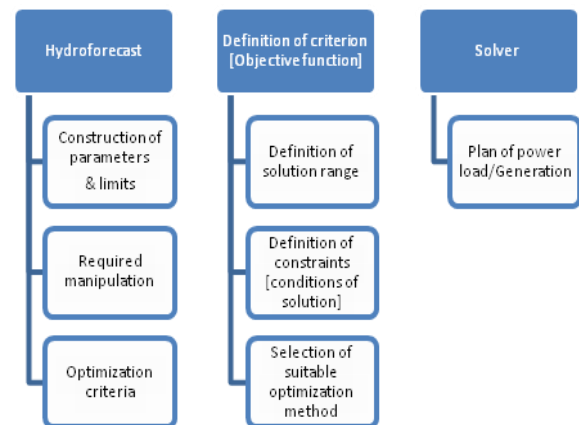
Hydroforecast

Construction of parameters & limits

Required manipulation

Optimization criteria

Definition of criterion [Objective function]

Definition of solution range

Definition of constraints [conditions of solution]

Selection of suitable optimization method

Solver

Plan of power load/Generation